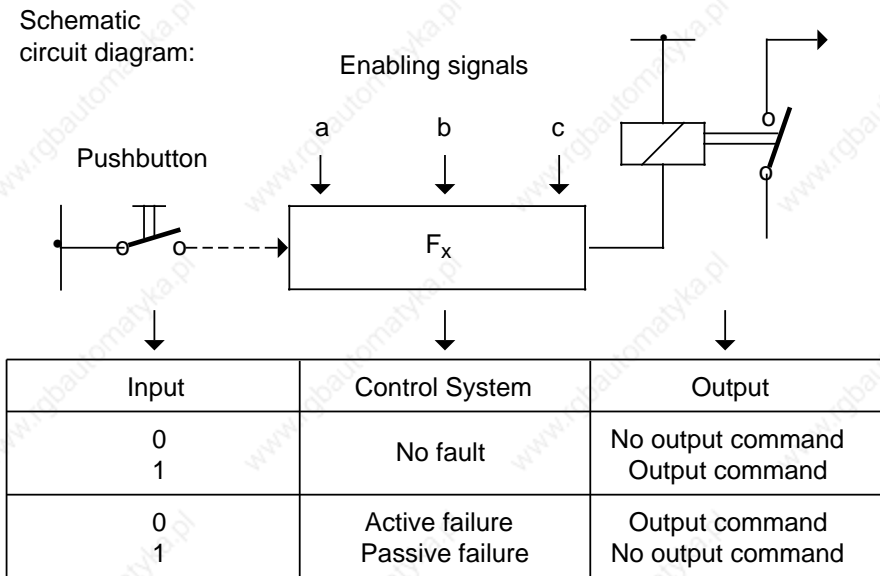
Schematic circuit diagram:

Enabling signals

a b c

Pushbutton

$F_x$

| Input | Control System | Output |
|---|---|---|
| 0<br>1 | No fault | No output command<br>Output command |
| 0<br>1 | Active failure<br>Passive failure | Output command<br>No output command |

www.rgbautomatyka.pl